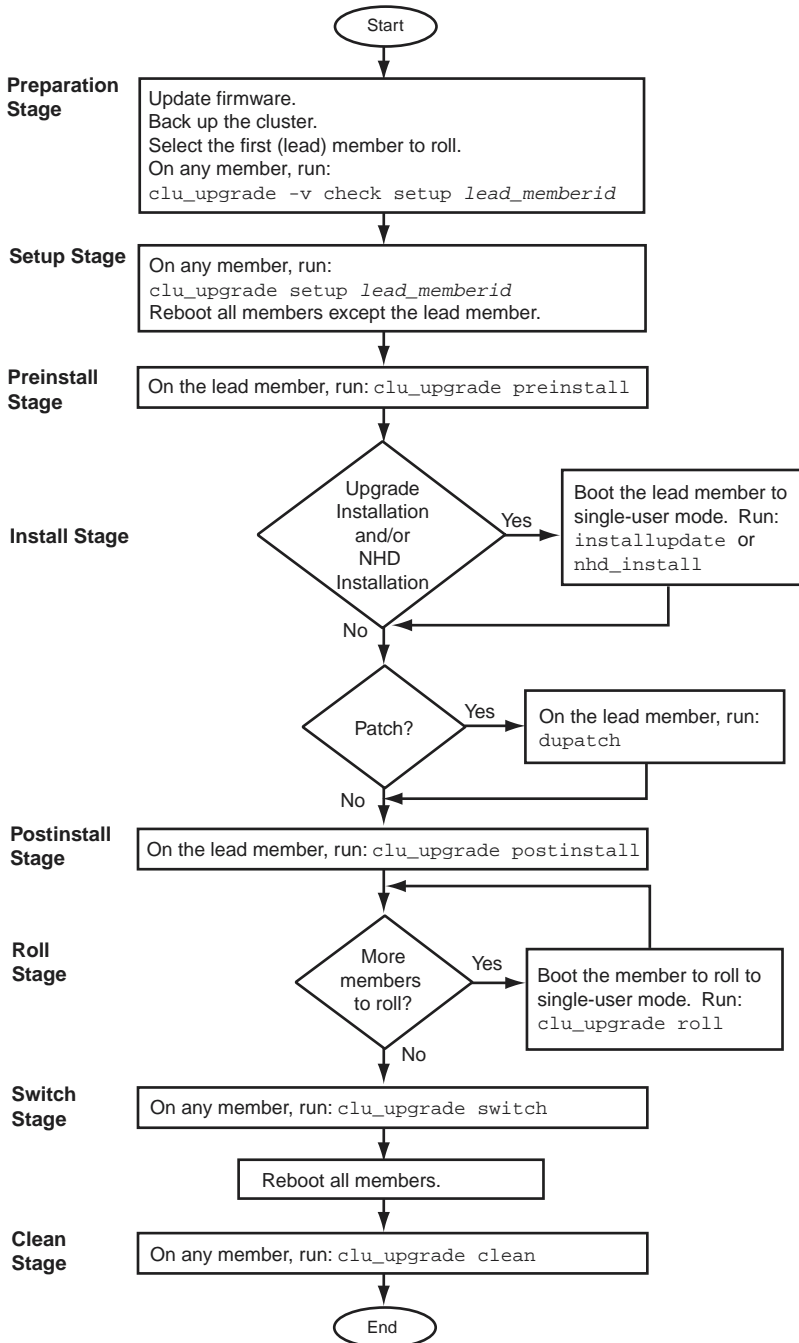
Start

Preparation Stage

Update firmware.
Back up the cluster.
Select the first (lead) member to roll.
On any member, run:
clu_upgrade -v check setup *lead_memberid*

Setup Stage

On any member, run:
clu_upgrade setup *lead_memberid*
Reboot all members except the lead member.

Preinstall Stage

On the lead member, run: clu_upgrade preinstall

Install Stage

Upgrade Installation and/or NHD Installation

Yes

Boot the lead member to single-user mode. Run: installupdate or nhd_install

No

Patch?

Yes

On the lead member, run: dupatch

No

Postinstall Stage

On the lead member, run: clu_upgrade postinstall

Roll Stage

More members to roll?

Yes

Boot the member to roll to single-user mode. Run: clu_upgrade roll

No

Switch Stage

On any member, run: clu_upgrade switch

Reboot all members.

Clean Stage

On any member, run: clu_upgrade clean

End